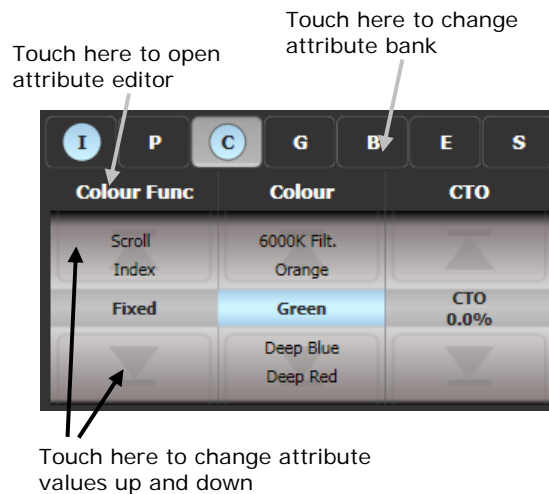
Touch here to change attribute bank

Touch here to open attribute editor

I P C G B E S

Colour Func | Colour | CTO

Scroll Index | 6000K Filt. Orange |

Fixed | Green | CTO 0.0%

| Deep Blue Deep Red |

Touch here to change attribute values up and down